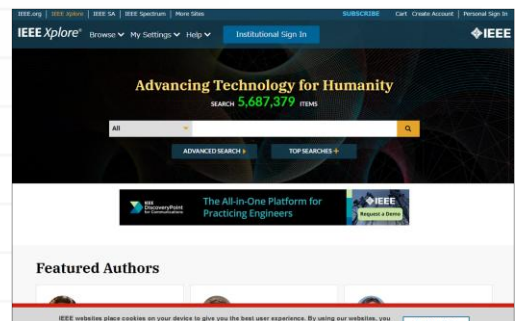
IEEE.org | IEEE Xplore | IEEE SA | IEEE Spectrum | More Sites

SUBSCRIBE Cart Create Account | Personal Sign In

IEEE Xplore® Browse My Settings Help Institutional Sign In

IEEE

Advancing Technology for Humanity

SEARCH 5,687,379 ITEMS

All

ADVANCED SEARCH

TOP SEARCHES +

IEEE DiscoveryPoint for Communications

The All-in-One Platform for Practicing Engineers

IEEE

Request a Demo

Featured Authors

IEEE websites place cookies on your device to give you the best user experience. By using our websites, you